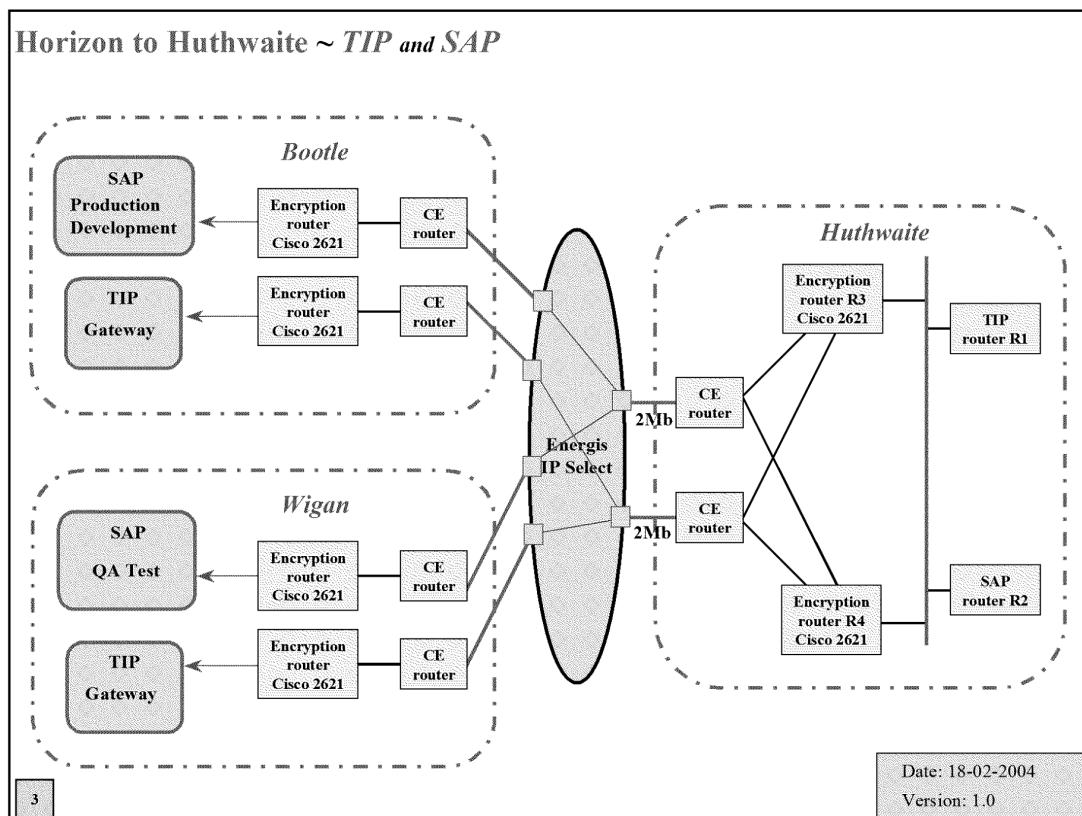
Horizon to Huthwaite ~ *TIP and SAP*

*Bootle*

SAP Production Development

Encryption router Cisco 2621

CE router

TIP Gateway

Encryption router Cisco 2621

CE router

Energis IP Select

2Mb

2Mb

*Huthwaite*

Encryption router R3 Cisco 2621

TIP router R1

CE router

CE router

Encryption router R4 Cisco 2621

SAP router R2

*Wigan*

SAP QA Test

Encryption router Cisco 2621

CE router

TIP Gateway

Encryption router Cisco 2621

CE router

3

Date: 18-02-2004
Version: 1.0